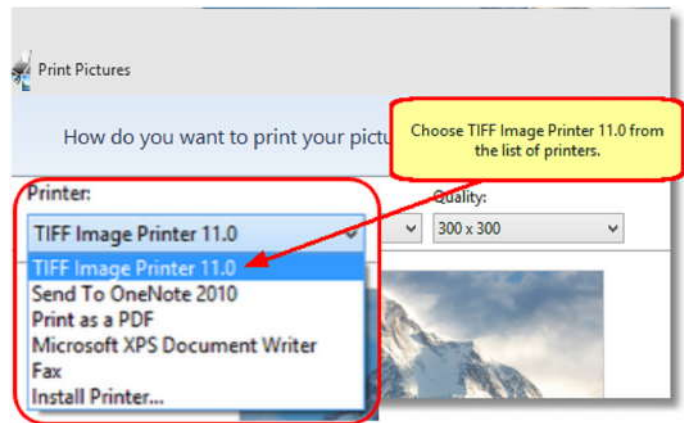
Print Pictures

How do you want to print your pictu

Choose TIFF Image Printer 11.0 from the list of printers.

Printer:

TIFF Image Printer 11.0

Quality:

300 x 300

TIFF Image Printer 11.0
Send To OneNote 2010
Print as a PDF
Microsoft XPS Document Writer
Fax
Install Printer...